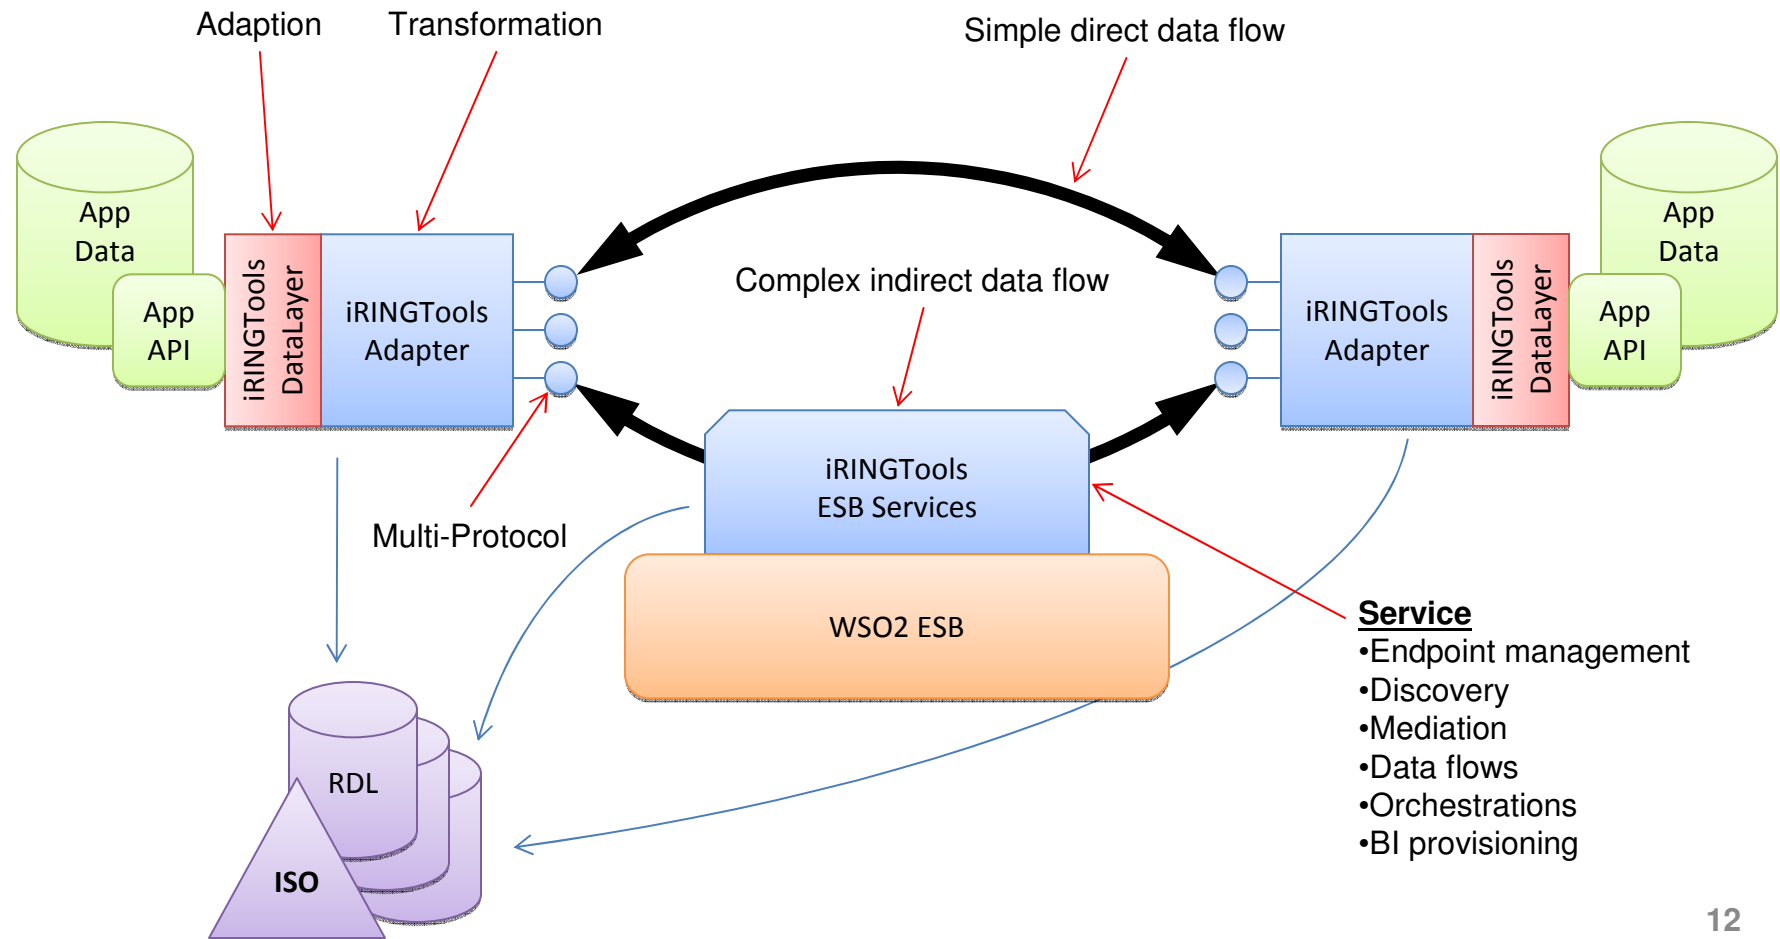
Adaption

Transformation

Simple direct data flow

App Data

App API

iRINGTools DataLayer

iRINGTools Adapter

Complex indirect data flow

iRINGTools Adapter

iRINGTools DataLayer

App Data

App API

iRINGTools ESB Services

Multi-Protocol

WSO2 ESB

RDL

ISO

Service
•Endpoint management
•Discovery
•Mediation
•Data flows
•Orchestrations
•BI provisioning

12